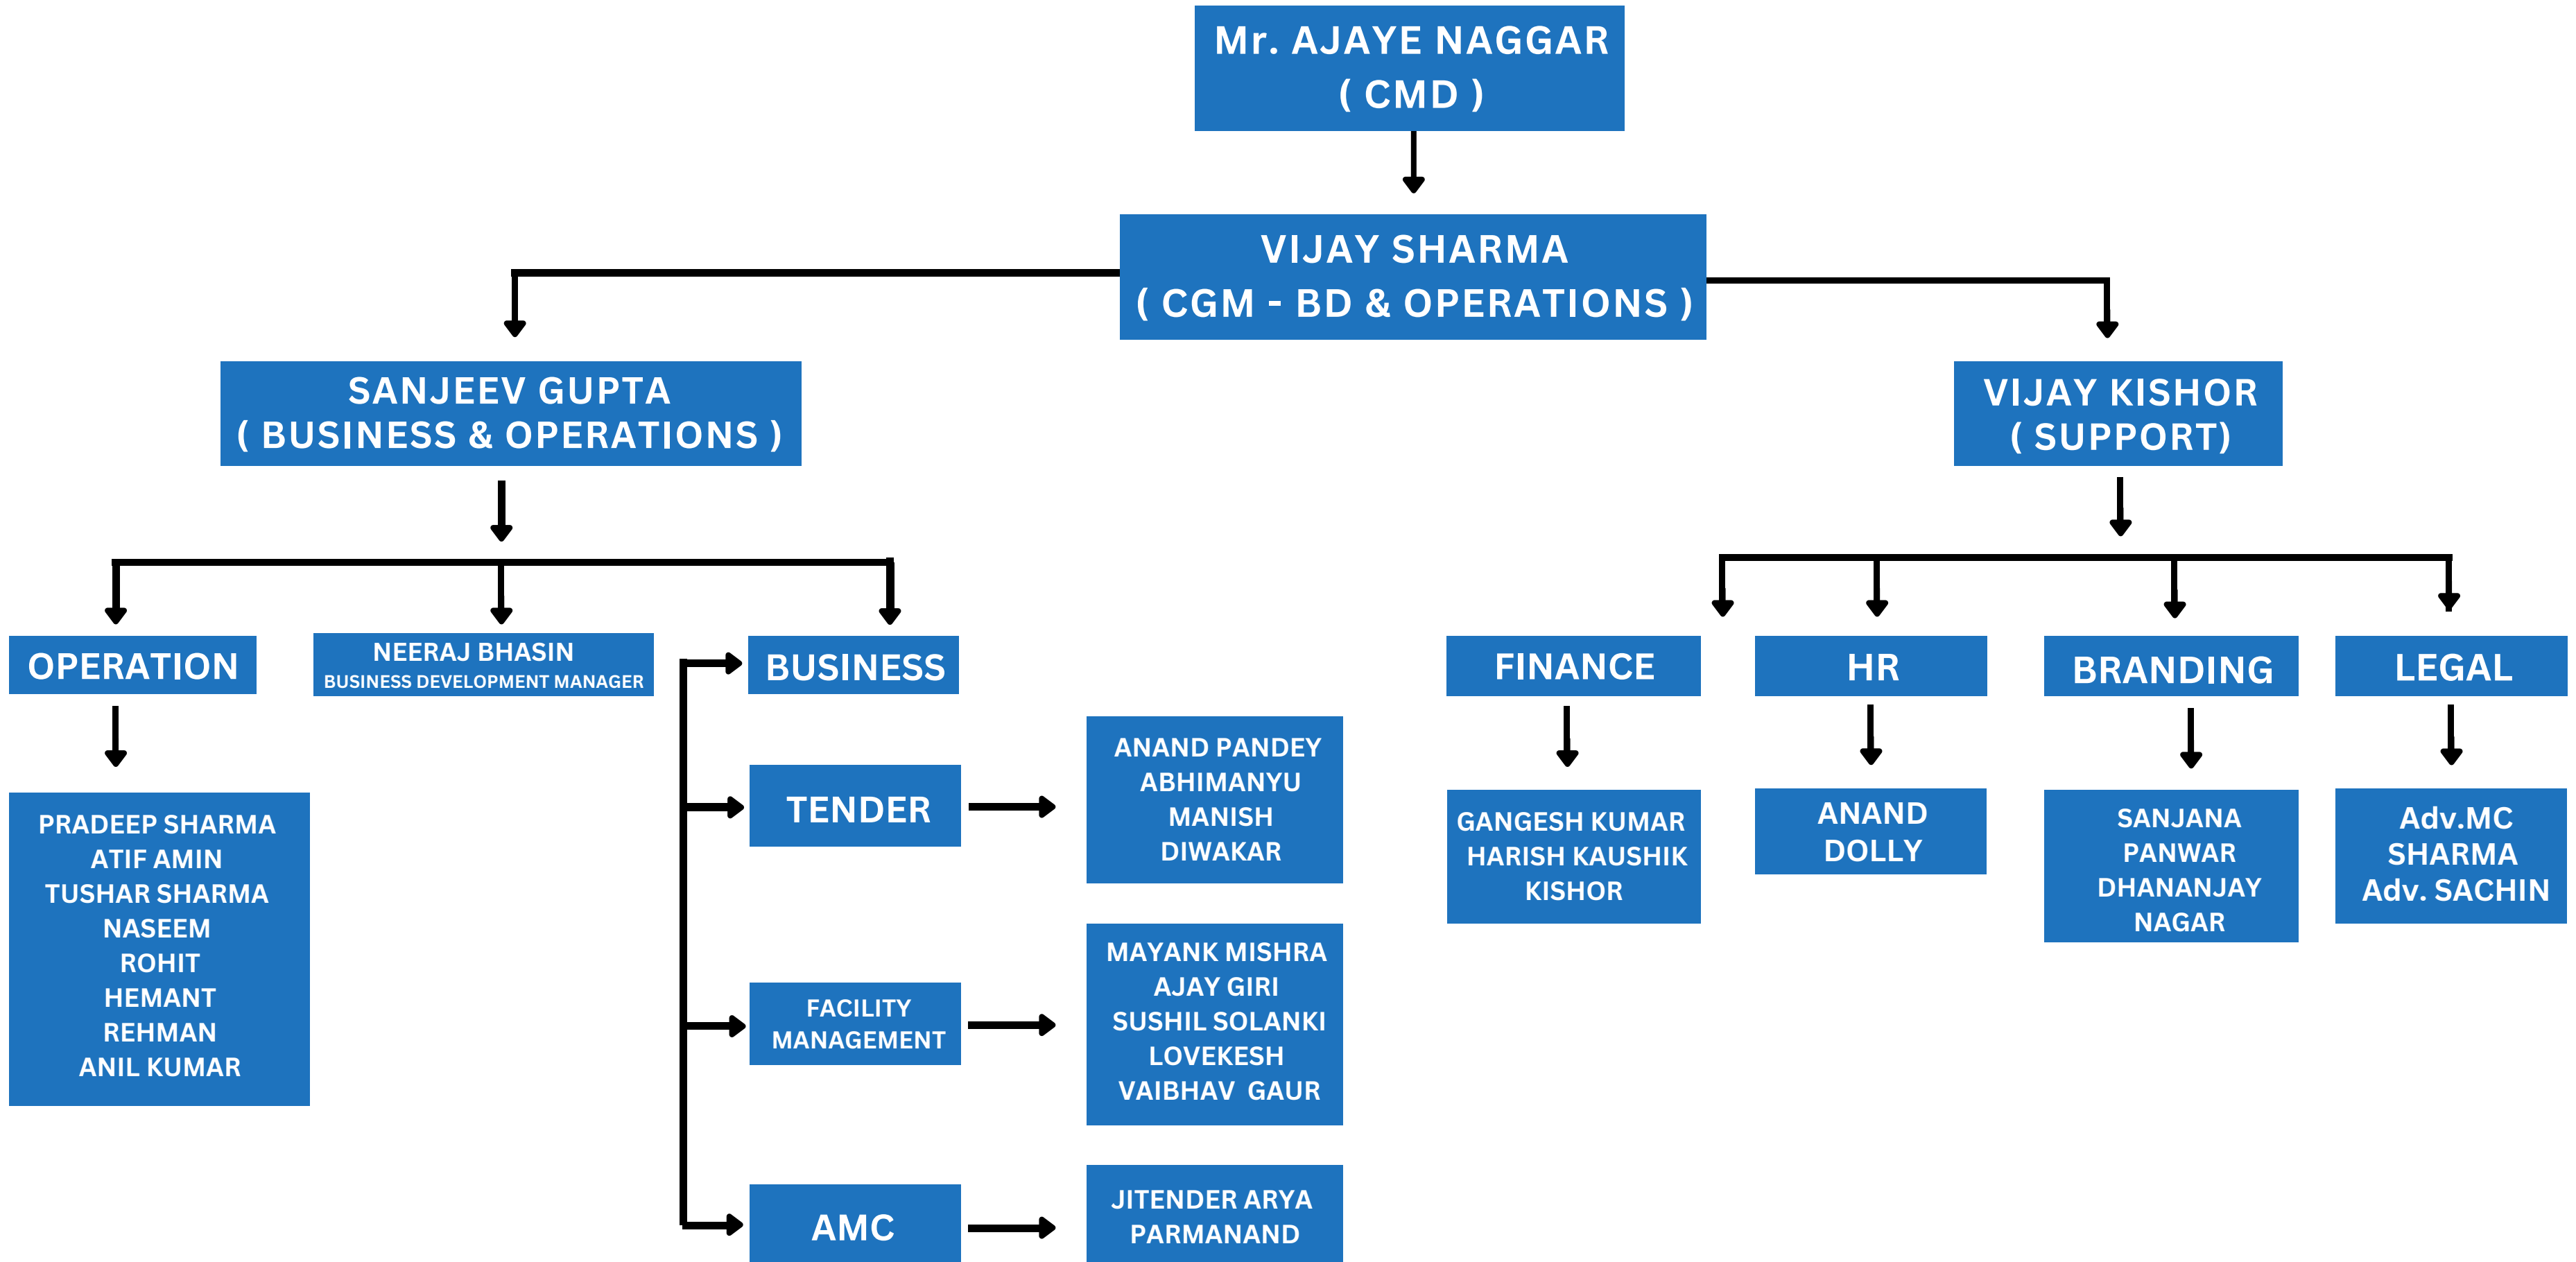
Mr. AJAYE NAGGAR
( CMD )

VIJAY SHARMA
( CGM - BD & OPERATIONS )

SANJEEV GUPTA
( BUSINESS & OPERATIONS )

VIJAY KISHOR
( SUPPORT)

OPERATION

PRADEEP SHARMA
ATIF AMIN
TUSHAR SHARMA
NASEEM
ROHIT
HEMANT
REHMAN
ANIL KUMAR

NEERAJ BHASIN
BUSINESS DEVELOPMENT MANAGER

BUSINESS

TENDER

ANAND PANDEY
ABHIMANYU
MANISH
DIWAKAR

FACILITY MANAGEMENT

MAYANK MISHRA
AJAY GIRI
SUSHIL SOLANKI
LOVEKESH
VAIBHAV GAUR

AMC

JITENDER ARYA
PARMANAND

FINANCE

GANGESH KUMAR
HARISH KAUSHIK
KISHOR

HR

ANAND
DOLLY

BRANDING

SANJANA
PANWAR
DHANANJAY
NAGAR

LEGAL

Adv.MC
SHARMA
Adv. SACHIN